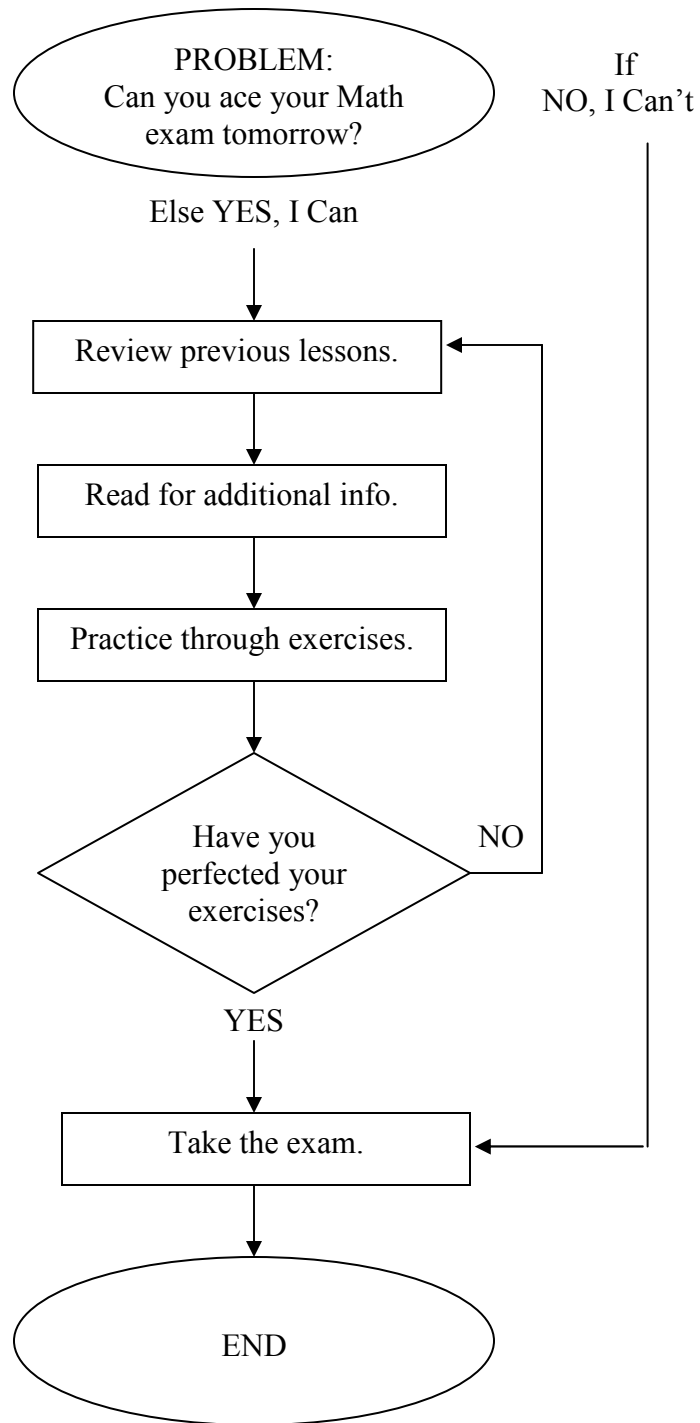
PROBLEM:
Can you ace your Math exam tomorrow?

If
NO, I Can't

Else YES, I Can

Review previous lessons.

Read for additional info.

Practice through exercises.

Have you perfected your exercises?

NO

YES

Take the exam.

END